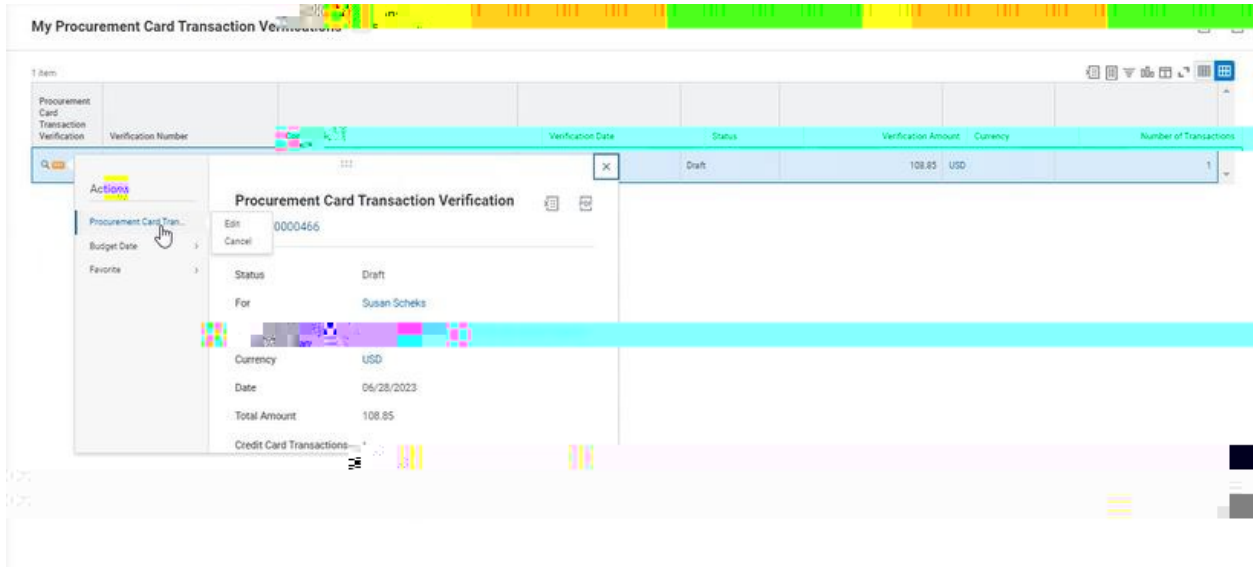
My Procurement Card Transaction Ve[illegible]

1 item

| Procurement Card Transaction Verification | Verification Number | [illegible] | Verification Date | Status | Verification Amount | Currency | Number of Transactions |
|---|---|---|---|---|---|---|---|
| | | | | Draft | 108.85 | USD | 1 |

Actions

Procurement Card Tran...

Budget Date

Favorite

Edit

Cancel

Procurement Card Transaction Verification

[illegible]0000466

Status Draft

For Susan Scheks

Currency USD

Date 06/28/2023

Total Amount 108.85

Credit Card Transactions